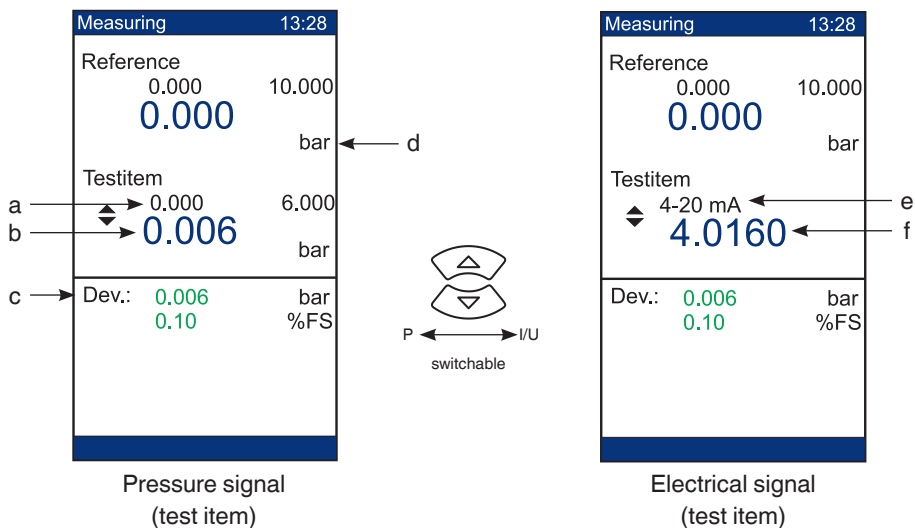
Measuring 13:28

Reference
0.000 10.000
0.000
bar

Testitem
0.000 6.000
0.006
bar

Dev.: 0.006 bar
0.10 %FS

a
b
c
d

Pressure signal
(test item)

P I/U
switchable

Measuring 13:28

Reference
0.000 10.000
0.000
bar

Testitem
4-20 mA
4.0160

Dev.: 0.006 bar
0.10 %FS

e
f

Electrical signal
(test item)